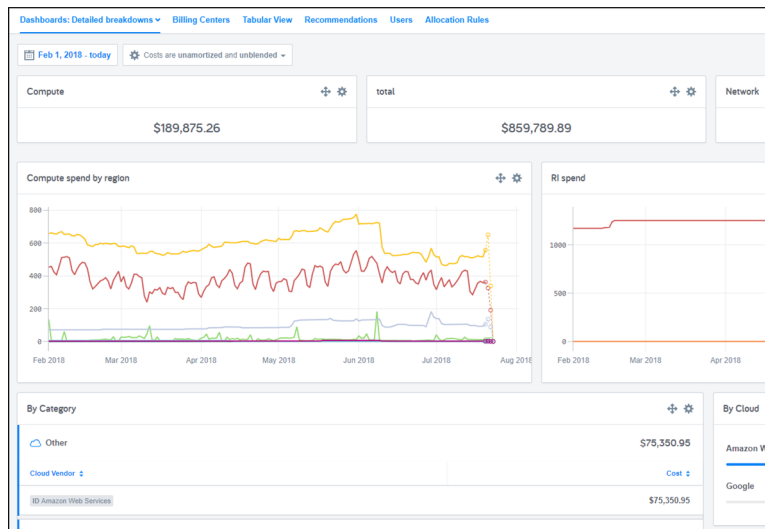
Dashboards: Detailed breakdowns Billing Centers Tabular View Recommendations Users Allocation Rules

Feb 1, 2018 - today Costs are unamortized and unblended

Compute
$189,875.26

total
$859,789.89

Network

Compute spend by region

800
600
400
200
0
Feb 2018 Mar 2018 Apr 2018 May 2018 Jun 2018 Jul 2018 Aug 2018

RI spend

1000
500
0
Feb 2018 Mar 2018 Apr 2018

By Category

Other
$75,350.95

Cloud Vendor
Cost

ID Amazon Web Services
$75,350.95

By Cloud

Amazon W

Google